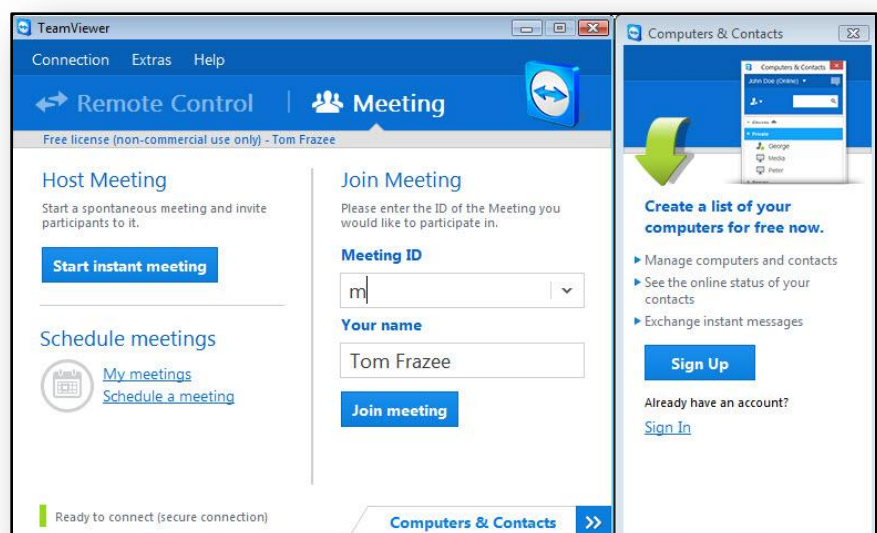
TeamViewer

Connection Extras Help

Remote Control | Meeting

Free license (non-commercial use only) - Tom Frazee

Host Meeting

Start a spontaneous meeting and invite participants to it.

Start instant meeting

Schedule meetings

My meetings
Schedule a meeting

Join Meeting

Please enter the ID of the Meeting you would like to participate in.

Meeting ID

m

Your name

Tom Frazee

Join meeting

Ready to connect (secure connection)

Computers & Contacts

Computers & Contacts

Computers & Contacts

John Doe (Online)

George
Media
Peter

Create a list of your computers for free now.

Manage computers and contacts

See the online status of your contacts

Exchange instant messages

Sign Up

Already have an account?

Sign In